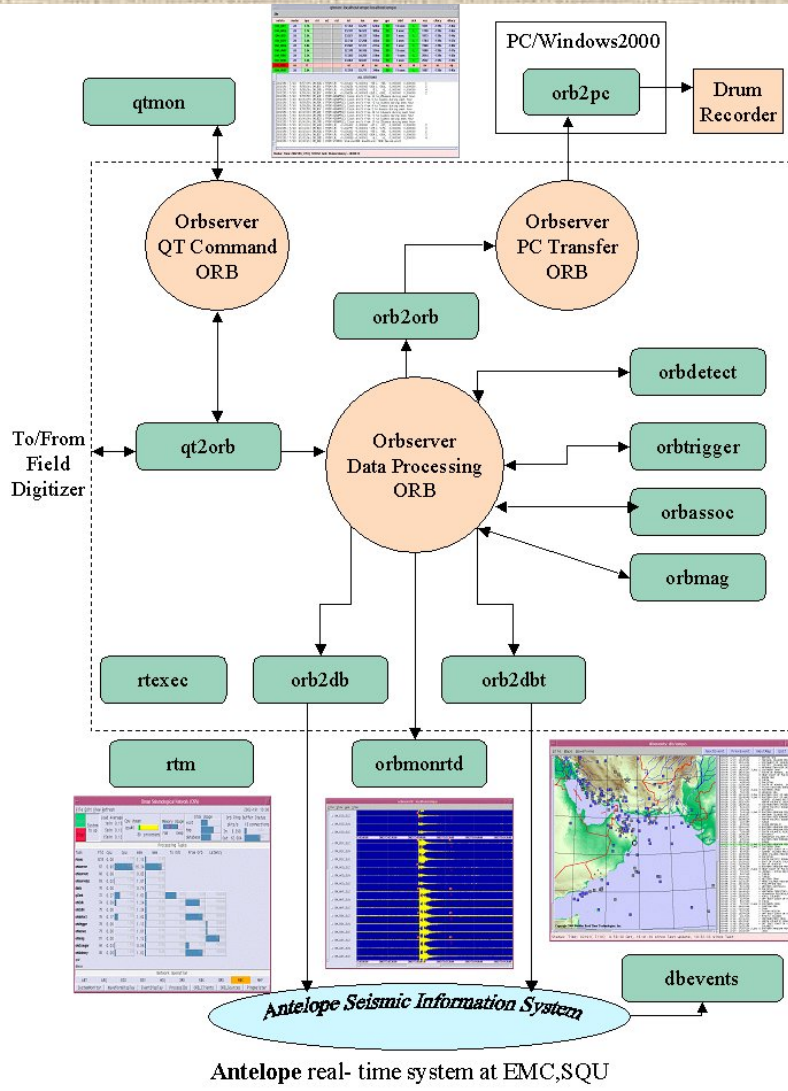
PC/Windows2000

qtmon

orb2pc

Drum Recorder

Orbserver QT Command ORB

Orbserver PC Transfer ORB

orb2orb

orbdetect

To/From Field Digitizer

qt2orb

Orbserver Data Processing ORB

orbtrigger

orbassoc

orbmag

rtexec

orb2db

orb2dbt

rtm

orbmonrtd

dbevents

Antelope Seismic Information System

Antelope real- time system at EMC,SQU